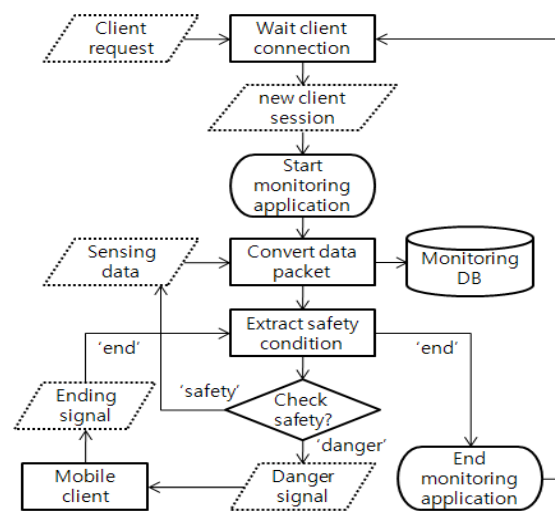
Client request

Wait client connection

new client session

Start monitoring application

Sensing data

Convert data packet

Monitoring DB

Extract safety condition

'end'

'end'

Ending signal

'safety'

Check safety?

'danger'

Mobile client

Danger signal

End monitoring application